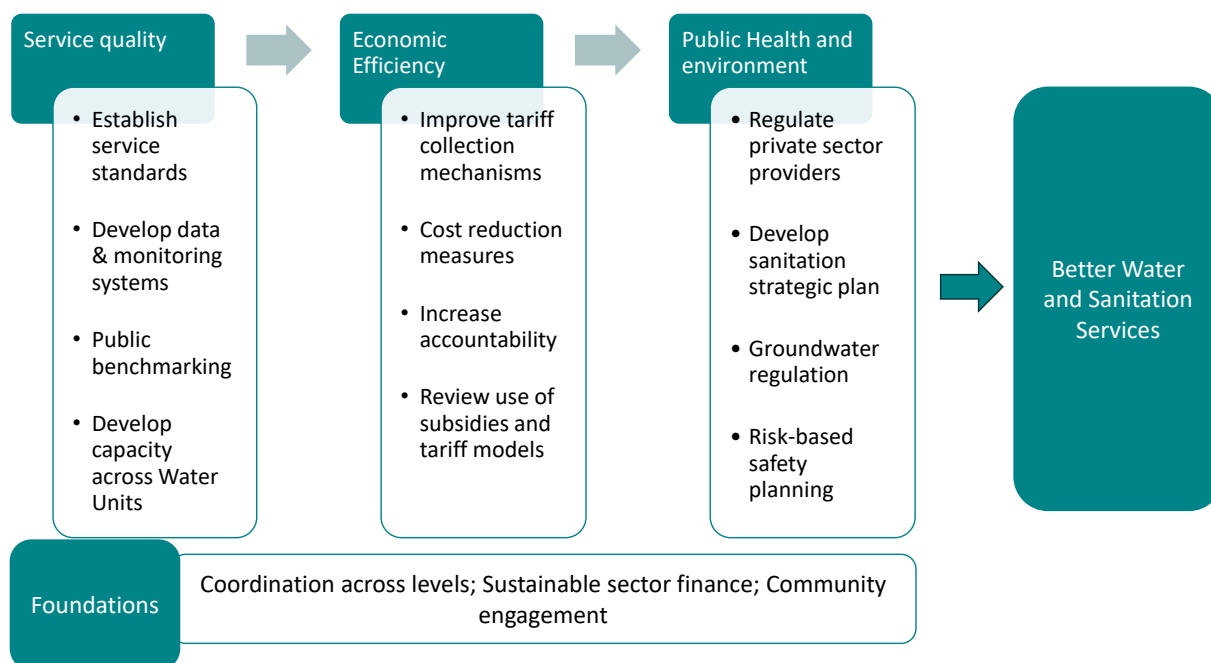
Service quality

- Establish service standards
- Develop data & monitoring systems
- Public benchmarking
- Develop capacity across Water Units

Economic Efficiency

- Improve tariff collection mechanisms
- Cost reduction measures
- Increase accountability
- Review use of subsidies and tariff models

Public Health and environment

- Regulate private sector providers
- Develop sanitation strategic plan
- Groundwater regulation
- Risk-based safety planning

Better Water and Sanitation Services

Foundations

Coordination across levels; Sustainable sector finance; Community engagement